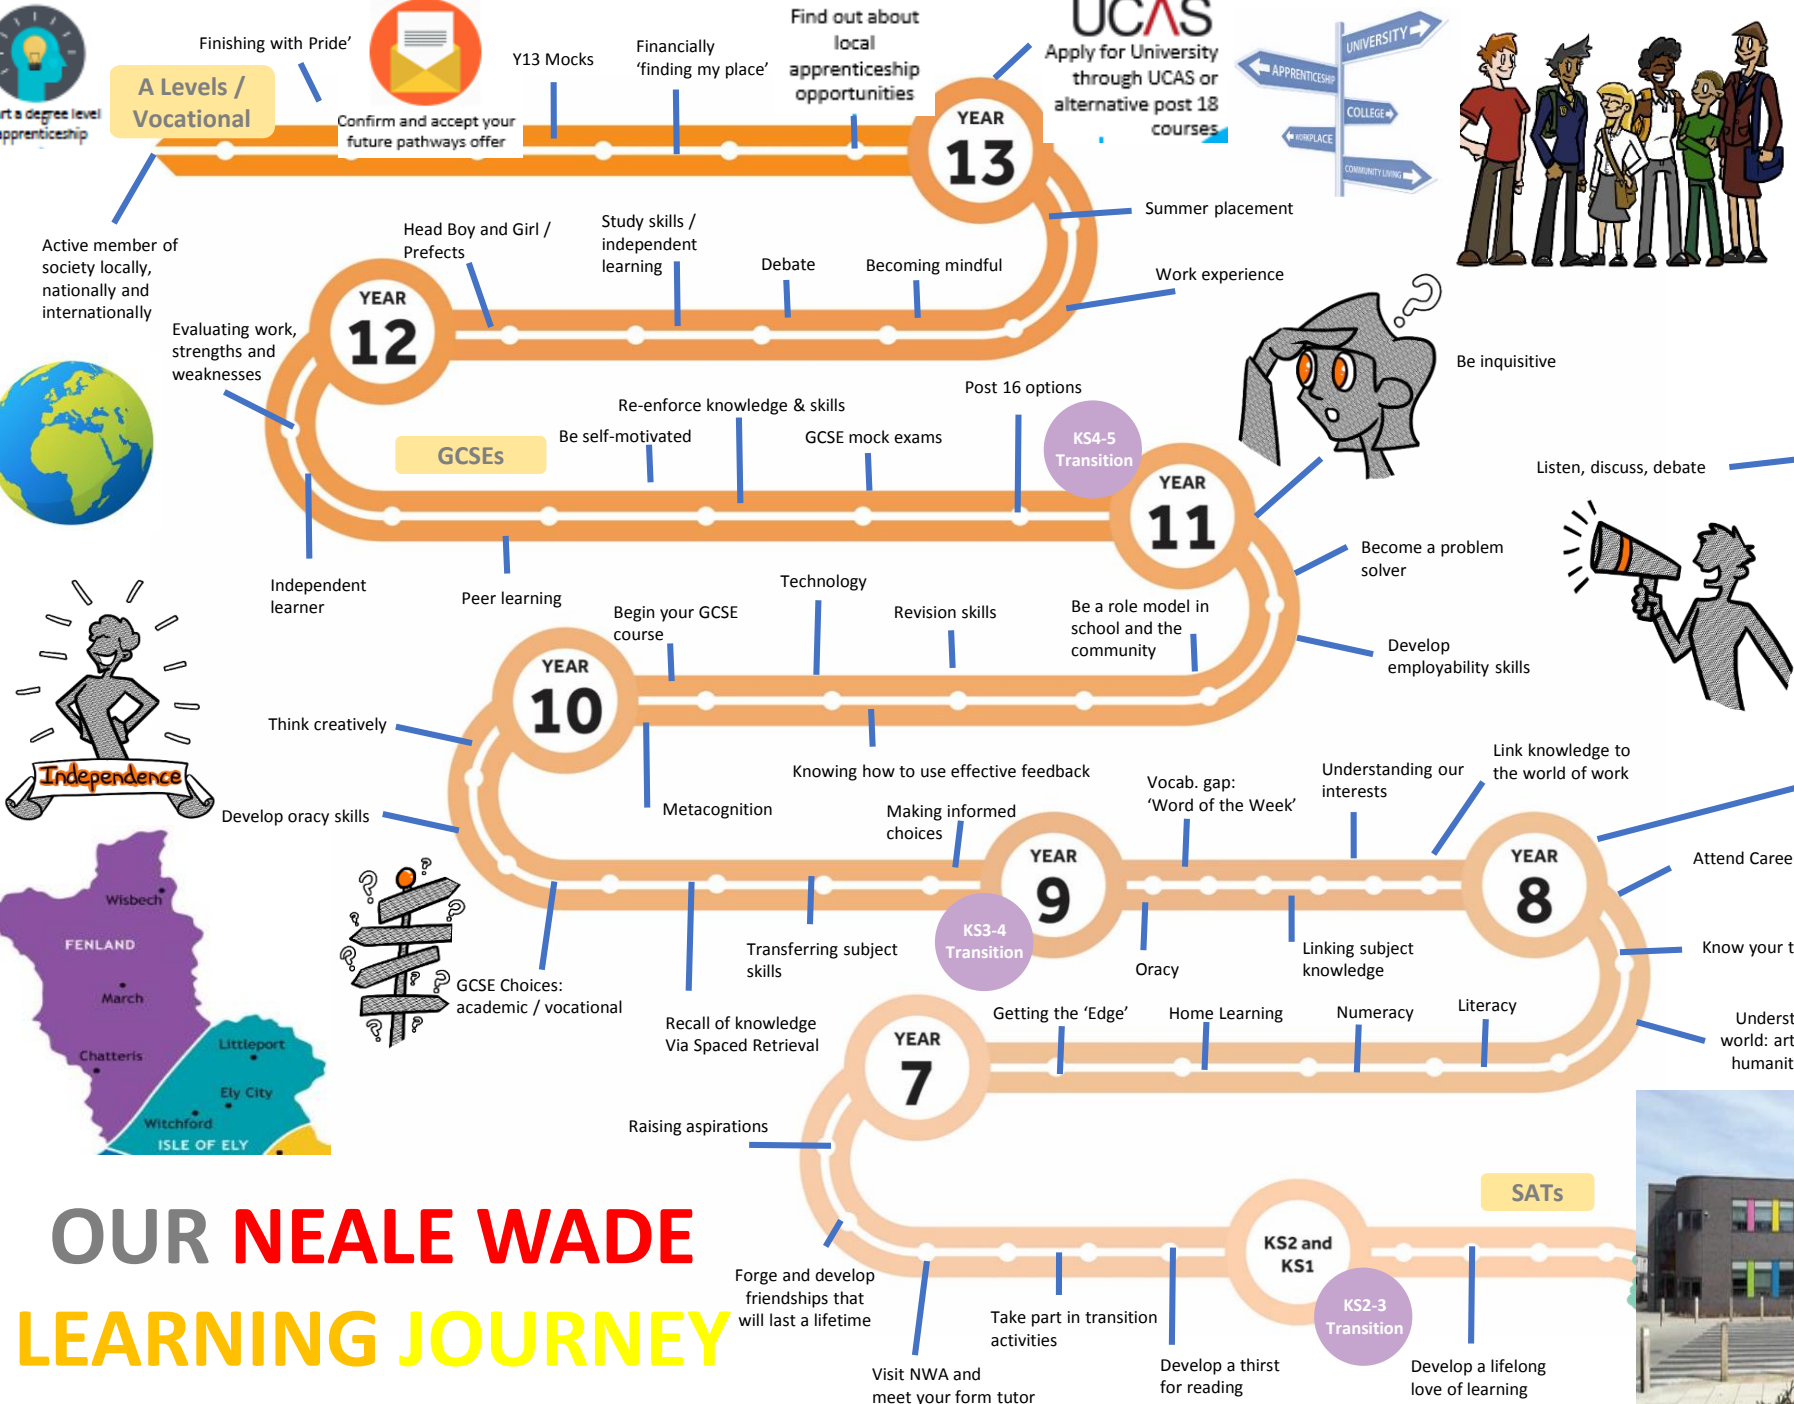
rt a degree level apprenticeship

A Levels / Vocational

Finishing with Pride'

Confirm and accept your future pathways offer

Y13 Mocks

Financially 'finding my place'

Find out about local apprenticeship opportunities

UCAS

Apply for University through UCAS or alternative post 18 courses

UNIVERSITY
APPRENTICESHIP
COLLEGE
WORKPLACE
COMMUNITY LIVING

YEAR 13

Summer placement

Work experience

Active member of society locally, nationally and internationally

Head Boy and Girl / Prefects

Study skills / independent learning

Debate

Becoming mindful

YEAR 12

Evaluating work, strengths and weaknesses

Be inquisitive

Post 16 options

Re-enforce knowledge & skills

Be self-motivated

GCSE mock exams

GCSEs

KS4-5 Transition

YEAR 11

Listen, discuss, debate

Become a problem solver

Independent learner

Peer learning

Technology

Begin your GCSE course

Revision skills

Be a role model in school and the community

Develop employability skills

YEAR 10

Think creatively

Independence

Knowing how to use effective feedback

Metacognition

Develop oracy skills

Making informed choices

Vocab. gap: 'Word of the Week'

Understanding our interests

Link knowledge to the world of work

YEAR 9

YEAR 8

Attend Caree

KS3-4 Transition

Transferring subject skills

Oracy

Linking subject knowledge

Know your t

Wisbech
FENLAND
March
Chatteris
Littleport
Ely City
Witchford
ISLE OF ELY

GCSE Choices: academic / vocational

Recall of knowledge Via Spaced Retrieval

Getting the 'Edge'

Home Learning

Numeracy

Literacy

Underst world: art humanit

YEAR 7

Raising aspirations

SATs

KS2 and KS1

KS2-3 Transition

OUR NEALE WADE LEARNING JOURNEY

Forge and develop friendships that will last a lifetime

Take part in transition activities

Visit NWA and meet your form tutor

Develop a thirst for reading

Develop a lifelong love of learning